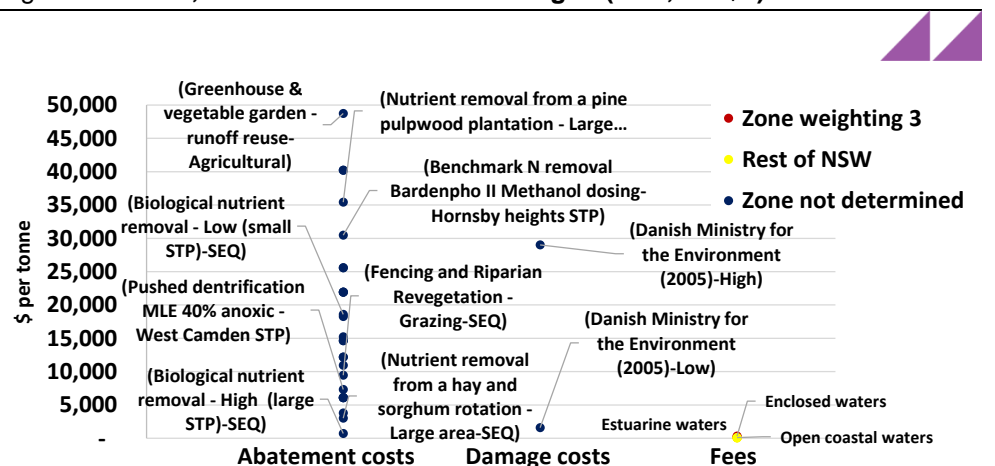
50,000
45,000
40,000
35,000
30,000
25,000
20,000
15,000
10,000
5,000
-

$ per tonne

(Greenhouse & vegetable garden - runoff reuse-Agricultural)

(Nutrient removal from a pine pulpwood plantation - Large…

(Benchmark N removal Bardenpho II Methanol dosing-Hornsby heights STP)

(Biological nutrient removal - Low (small STP)-SEQ)

(Danish Ministry for the Environment (2005)-High)

(Fencing and Riparian Revegetation - Grazing-SEQ)

(Pushed dentrification MLE 40% anoxic - West Camden STP)

(Danish Ministry for the Environment (2005)-Low)

(Nutrient removal from a hay and sorghum rotation - Large area-SEQ)

(Biological nutrient removal - High (large STP)-SEQ)

Enclosed waters
Estuarine waters
Open coastal waters

Abatement costs
Damage costs
Fees

Zone weighting 3
Rest of NSW
Zone not determined